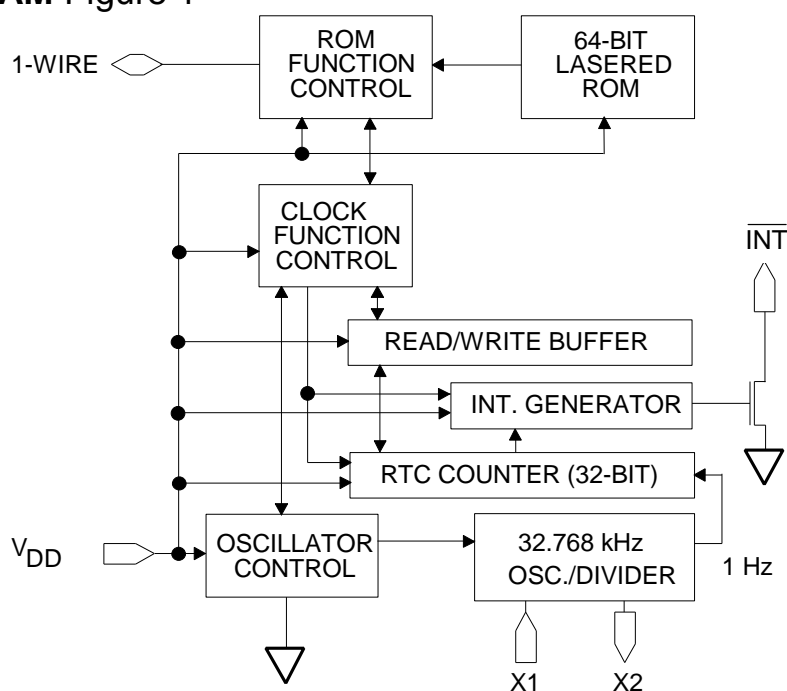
AM Figure 1

1-WIRE

ROM FUNCTION CONTROL

64-BIT LASERED ROM

CLOCK FUNCTION CONTROL

$\overline{INT}$

READ/WRITE BUFFER

INT. GENERATOR

RTC COUNTER (32-BIT)

$V_{DD}$

OSCILLATOR CONTROL

32.768 kHz OSC./DIVIDER

1 Hz

X1

X2